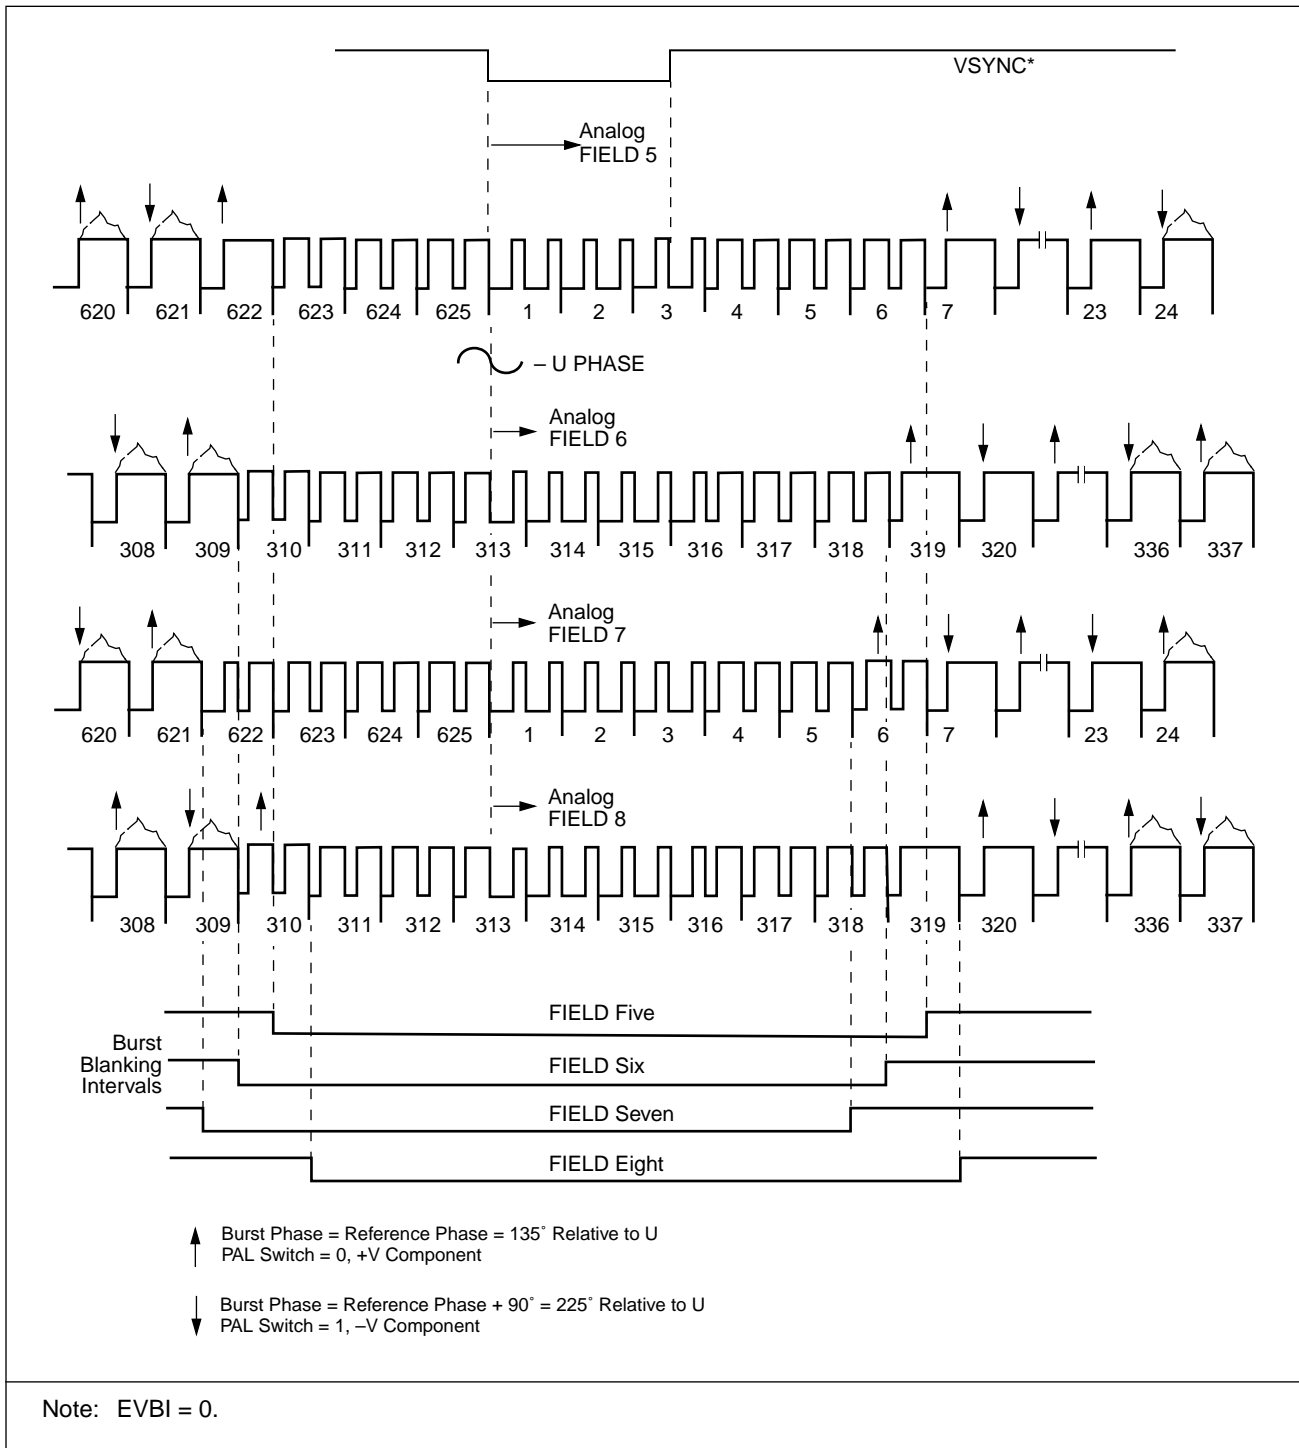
VSYNC*

Analog FIELD 5

620 621 622 623 624 625 1 2 3 4 5 6 7 23 24

– U PHASE

Analog FIELD 6

308 309 310 311 312 313 314 315 316 317 318 319 320 336 337

Analog FIELD 7

620 621 622 623 624 625 1 2 3 4 5 6 7 23 24

Analog FIELD 8

308 309 310 311 312 313 314 315 316 317 318 319 320 336 337

Burst Blanking Intervals

FIELD Five

FIELD Six

FIELD Seven

FIELD Eight

Burst Phase = Reference Phase = 135˚ Relative to U
PAL Switch = 0, +V Component

Burst Phase = Reference Phase + 90˚ = 225˚ Relative to U
PAL Switch = 1, –V Component

Note: EVBI = 0.